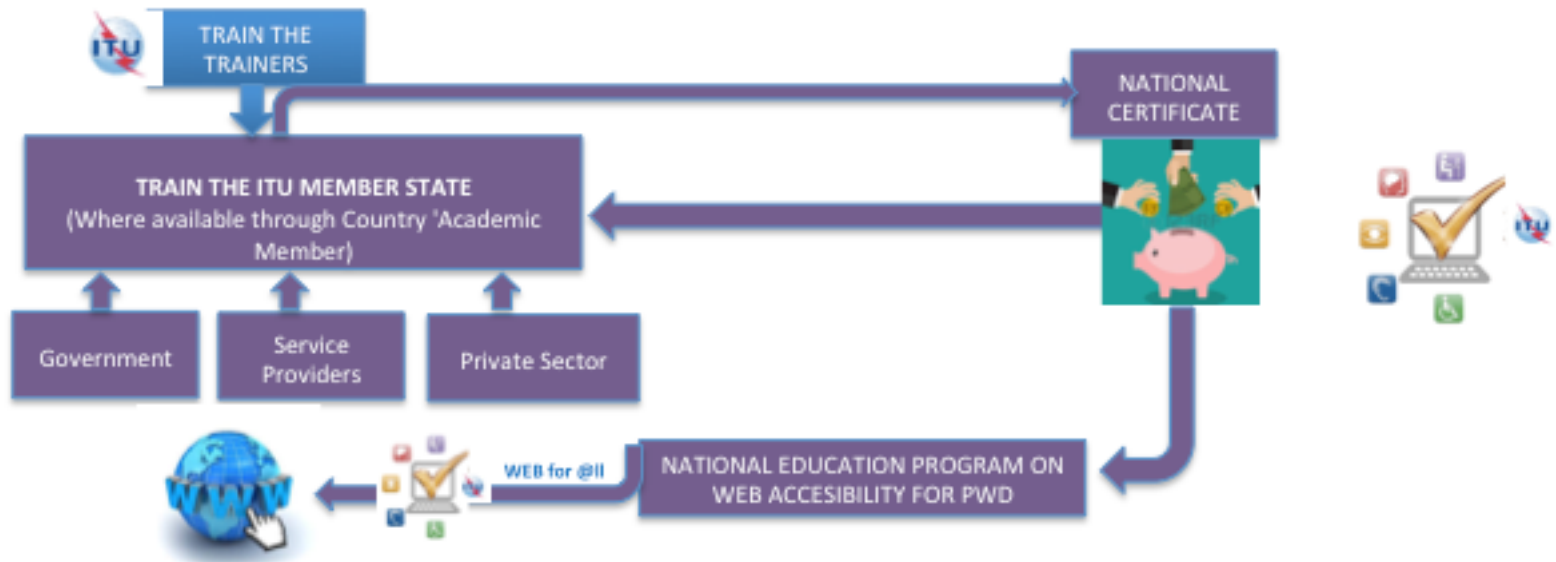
ITU

TRAIN THE TRAINERS

NATIONAL CERTIFICATE

TRAIN THE ITU MEMBER STATE
(Where available through Country 'Academic Member)

Government

Service Providers

Private Sector

ITU

WWW

WEB for @ll

NATIONAL EDUCATION PROGRAM ON WEB ACCESIBILITY FOR PWD